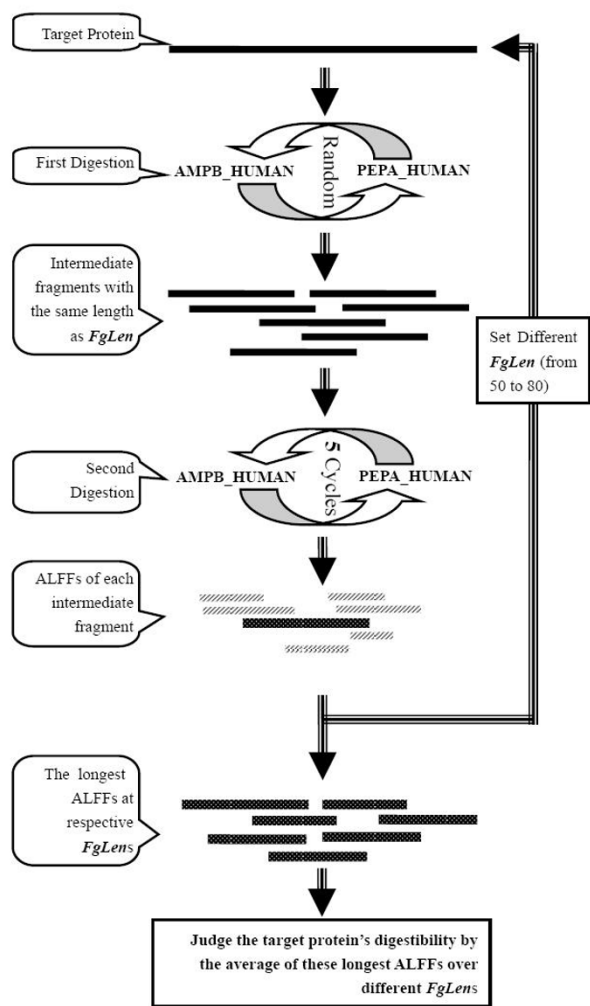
Target Protein

First Digestion

AMPB_HUMAN

Random

PEPA_HUMAN

Intermediate fragments with the same length as ***FgLen***

Set Different ***FgLen*** (from 50 to 80)

Second Digestion

AMPB_HUMAN

5 Cycles

PEPA_HUMAN

ALFFs of each intermediate fragment

The longest ALFFs at respective ***FgLen***s

**Judge the target protein's digestibility by the average of these longest ALFFs over different *FgLen*s**